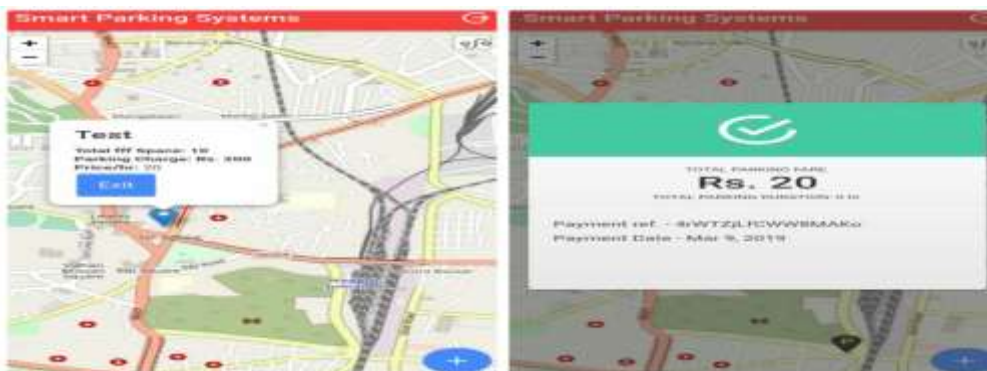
Smart Parking Systems

+
−

Test
Total Of Space: 10
Parking Charge: Rs. 300
PriceHr: 20
Exit

+

Smart Parking Systems

+
−

TOTAL PARKING FARE
Rs. 20
TOTAL PARKING DURATION: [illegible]

Payment ref. - 4rWTZjLRCWW8MAKo
Payment Date - Mar 9, 2019

+